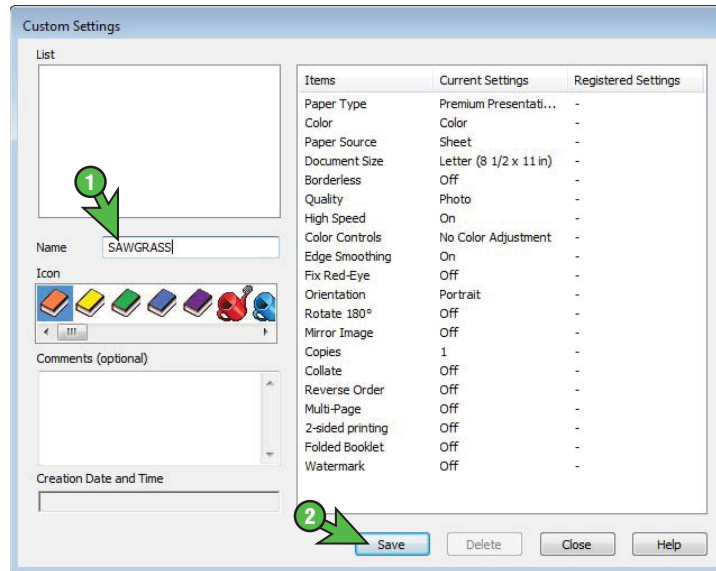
Custom Settings

List

1

Name SAWGRASS

Icon

Comments (optional)

Creation Date and Time

| Items | Current Settings | Registered Settings |
|---|---|---|
| Paper Type | Premium Presentati... | - |
| Color | Color | - |
| Paper Source | Sheet | - |
| Document Size | Letter (8 1/2 x 11 in) | - |
| Borderless | Off | - |
| Quality | Photo | - |
| High Speed | On | - |
| Color Controls | No Color Adjustment | - |
| Edge Smoothing | On | - |
| Fix Red-Eye | Off | - |
| Orientation | Portrait | - |
| Rotate 180° | Off | - |
| Mirror Image | Off | - |
| Copies | 1 | - |
| Collate | Off | - |
| Reverse Order | Off | - |
| Multi-Page | Off | - |
| 2-sided printing | Off | - |
| Folded Booklet | Off | - |
| Watermark | Off | - |

2

Save Delete Close Help